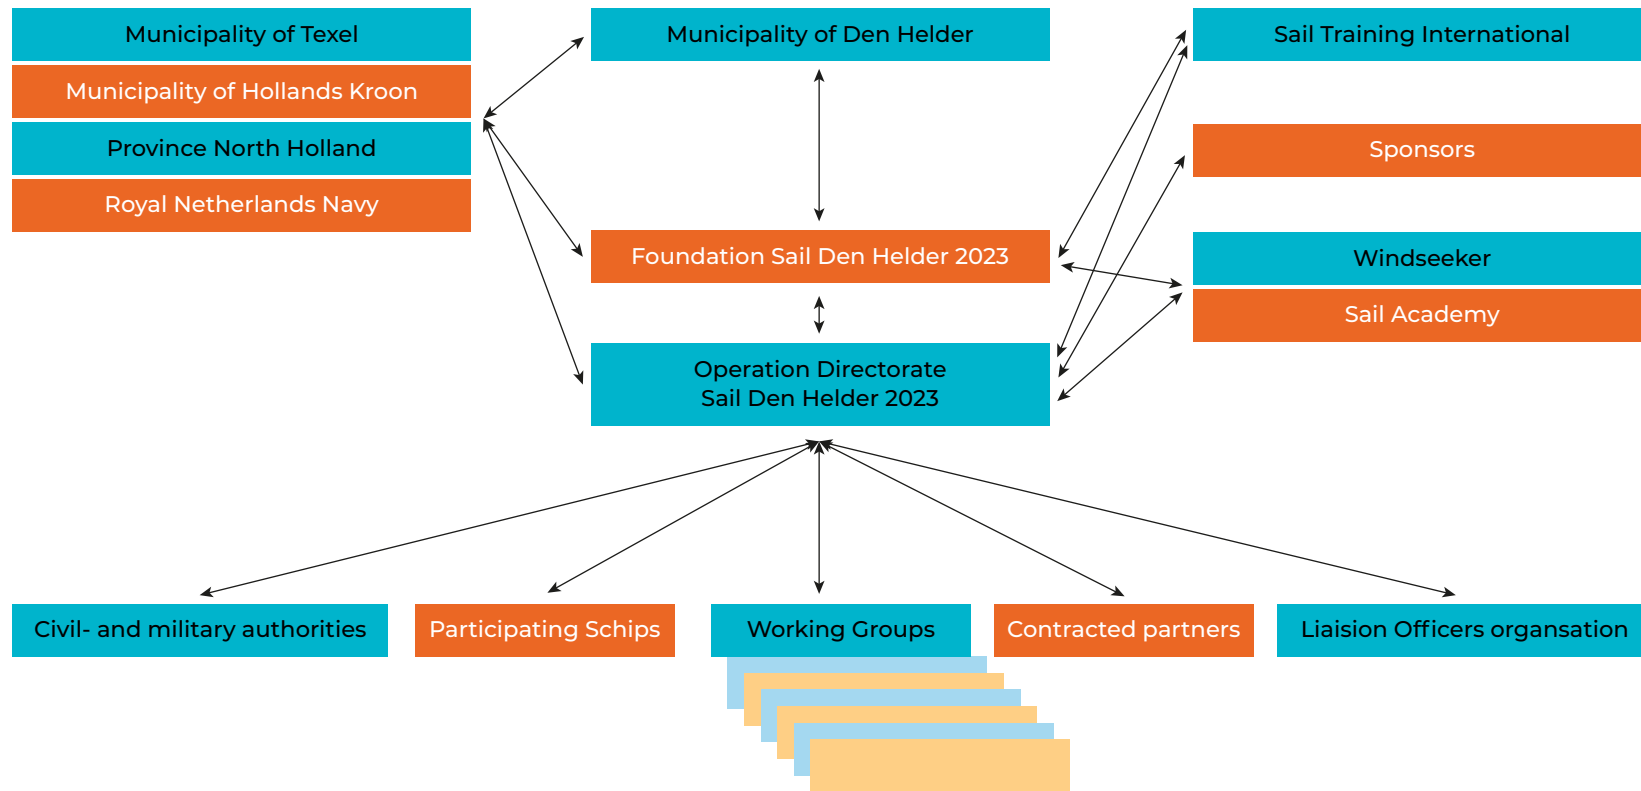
Municipality of Texel

Municipality of Hollands Kroon

Province North Holland

Royal Netherlands Navy

Municipality of Den Helder

Foundation Sail Den Helder 2023

Operation Directorate
Sail Den Helder 2023

Sail Training International

Sponsors

Windseeker

Sail Academy

Civil- and military authorities

Participating Schips

Working Groups

Contracted partners

Liaision Officers organsation